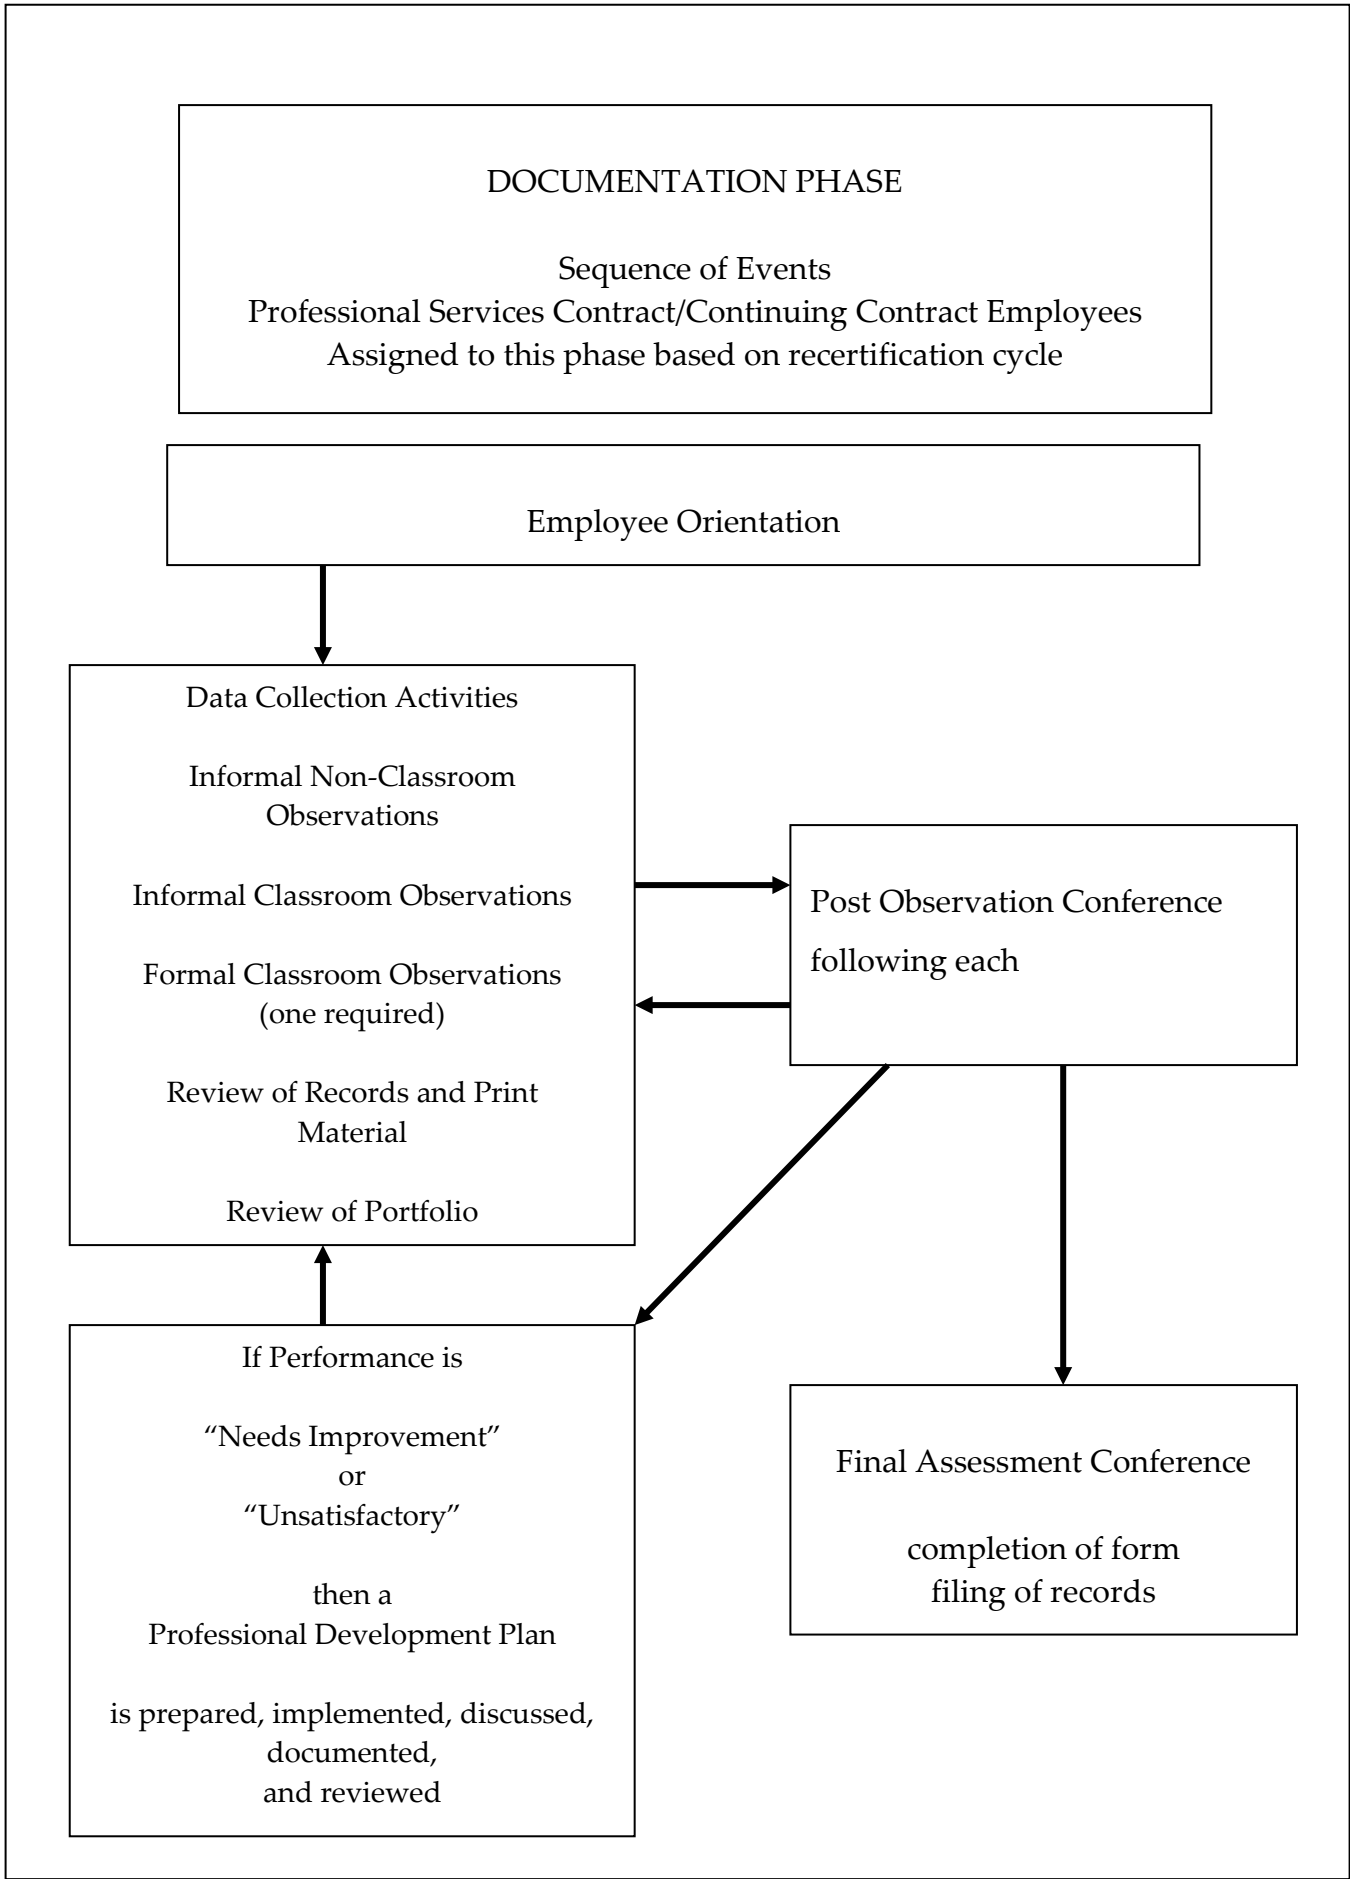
DOCUMENTATION PHASE

Sequence of Events
Professional Services Contract/Continuing Contract Employees
Assigned to this phase based on recertification cycle

Employee Orientation

Data Collection Activities

Informal Non-Classroom Observations

Informal Classroom Observations

Formal Classroom Observations (one required)

Review of Records and Print Material

Review of Portfolio

Post Observation Conference following each

If Performance is

"Needs Improvement"
or
"Unsatisfactory"

then a
Professional Development Plan

is prepared, implemented, discussed, documented,
and reviewed

Final Assessment Conference

completion of form
filing of records